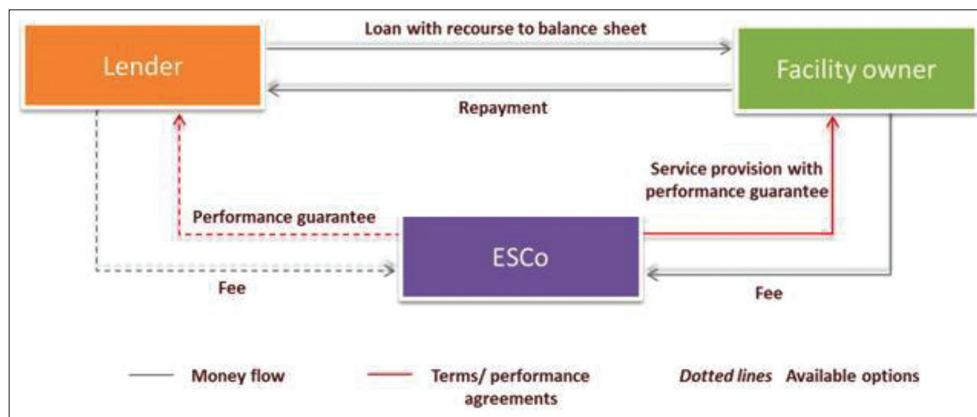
Lender

Loan with recourse to balance sheet

Facility owner

Repayment

Service provision with performance guarantee

Performance guarantee

ESCo

Fee

Fee

Money flow

Terms/ performance agreements

*Dotted lines* Available options